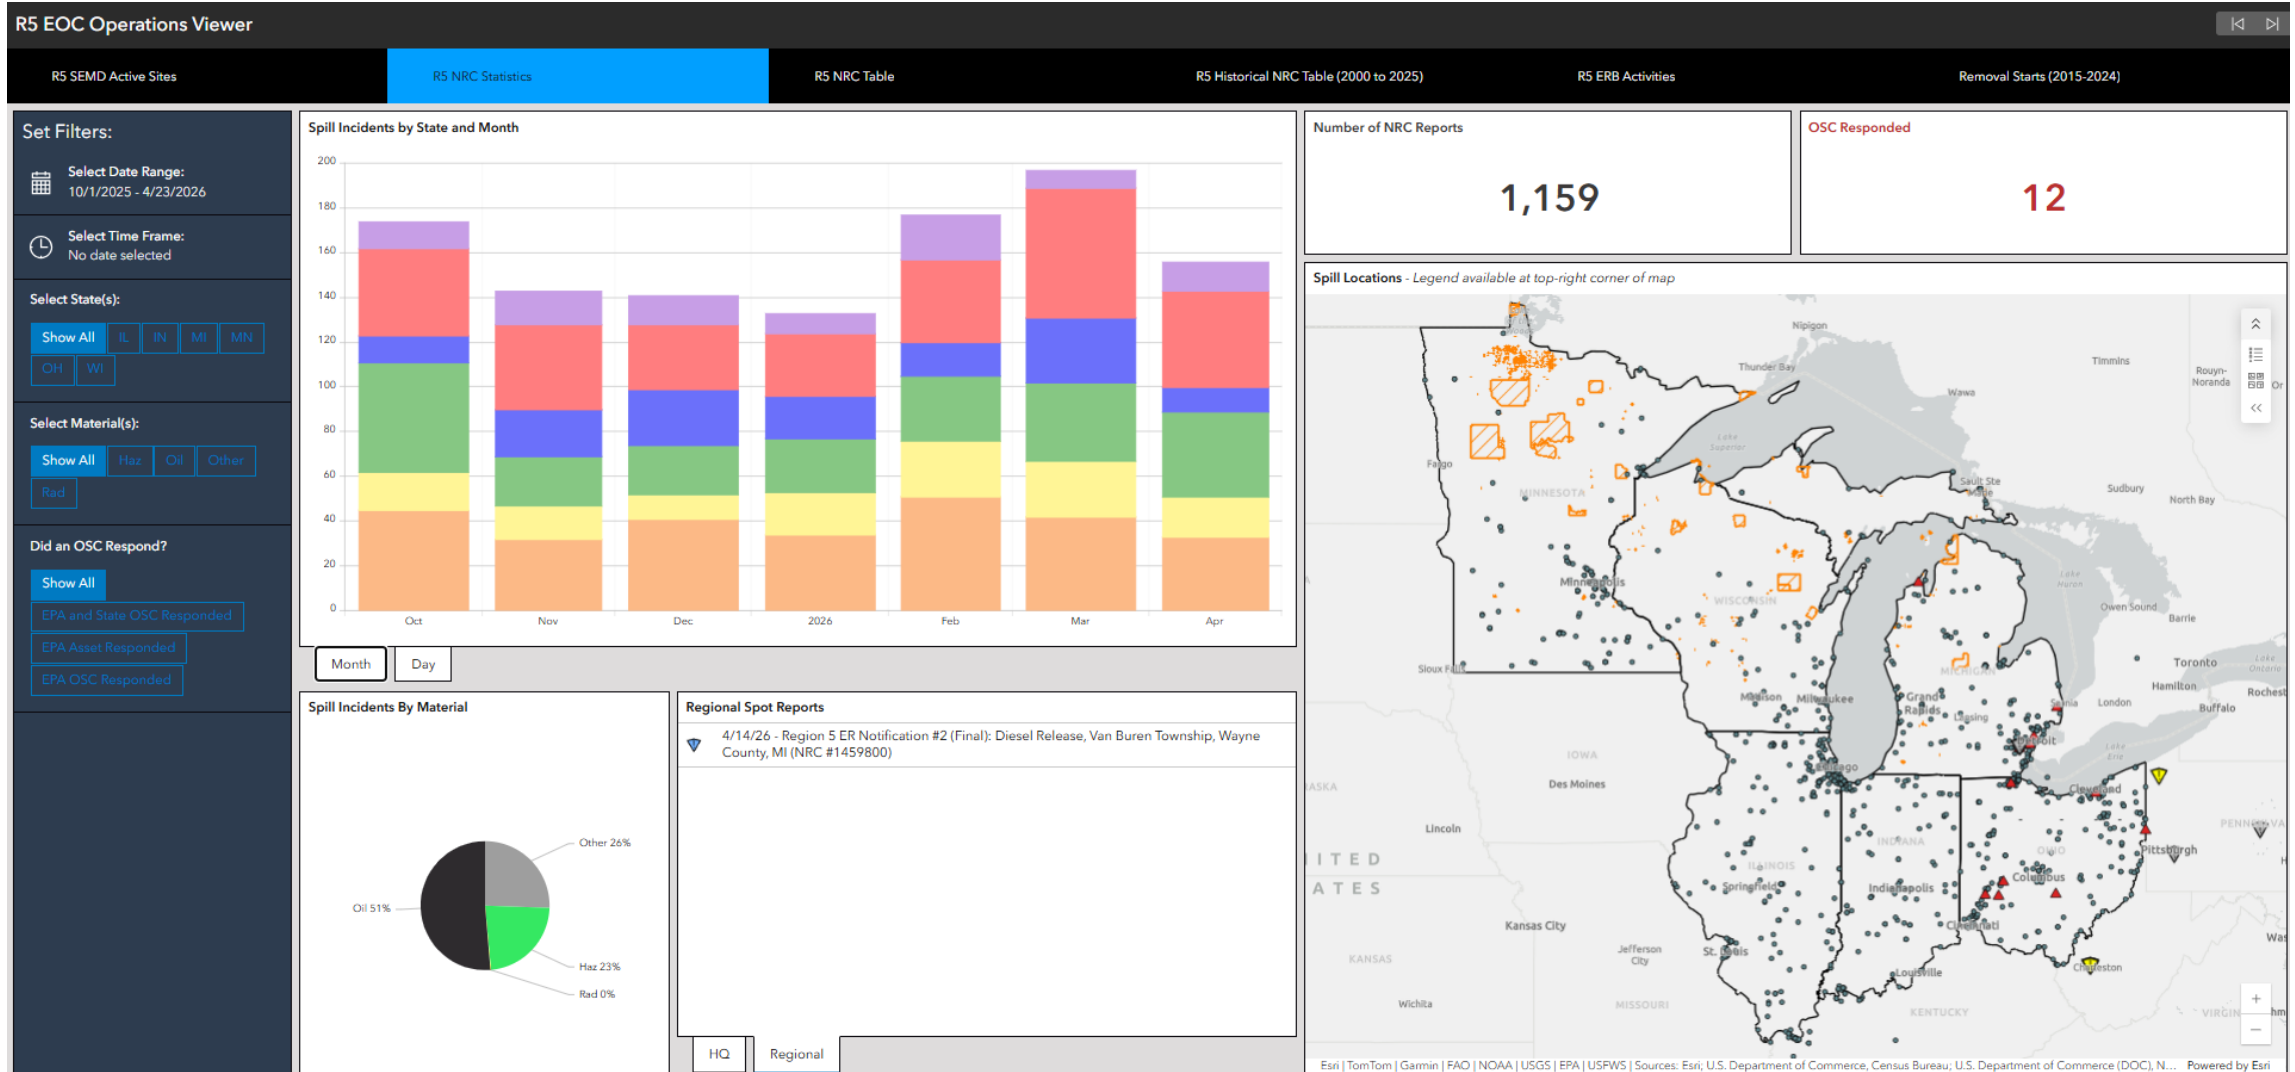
R5 EOC Operations Viewer

R5 SEMD Active Sites | R5 NRC Statistics | R5 NRC Table | R5 Historical NRC Table (2000 to 2025) | R5 ERB Activities | Removal Starts (2015-2024)

Set Filters:

Select Date Range:
10/1/2025 - 4/23/2026

Select Time Frame:
No date selected

Select State(s):
Show All IL IN MI MN OH WI

Select Material(s):
Show All Haz Oil Other Rad

Did an OSC Respond?
Show All
EPA and State OSC Responded
EPA Asset Responded
EPA OSC Responded

Spill Incidents by State and Month

200 180 160 140 120 100 80 60 40 20 0

Oct Nov Dec 2026 Feb Mar Apr

Month Day

Number of NRC Reports
1,159

OSC Responded
12

Spill Locations - Legend available at top-right corner of map

Nipigon, Thunder Bay, Timmins, Rouyn-Noranda, Wawa, Lake Superior, Fargo, MINNESOTA, Sault Ste Marie, Sudbury, North Bay, Minneapolis, WISCONSIN, Lake Huron, Owen Sound, Barrie, Sioux Falls, MICHIGAN, Toronto, Lake Ontario, Hamilton, Rochest, Madison, Milwaukee, Grand Rapids, Lansing, London, Buffalo, IOWA, Detroit, Lake Erie, Des Moines, Chicago, Cleveland, ASKA, Lincoln, INDIANA, PENNSYLVA, ITED ATES, ILLINOIS, OHIO, Pittsburgh, Springfield, Columbus, Indianapolis, Kansas City, Cincinnati, Was, Jefferson City, St. Louis, KANSAS, Louisville, Charleston, Wichita, MISSOURI, KENTUCKY, VIRGIN

Esri | TomTom | Garmin | FAO | NOAA | USGS | EPA | USFWS | Sources: Esri; U.S. Department of Commerce, Census Bureau; U.S. Department of Commerce (DOC), N... Powered by Esri

Spill Incidents By Material

Other 26%
Oil 51%
Haz 23%
Rad 0%

Regional Spot Reports

4/14/26 - Region 5 ER Notification #2 (Final): Diesel Release, Van Buren Township, Wayne County, MI (NRC #1459800)

HQ Regional